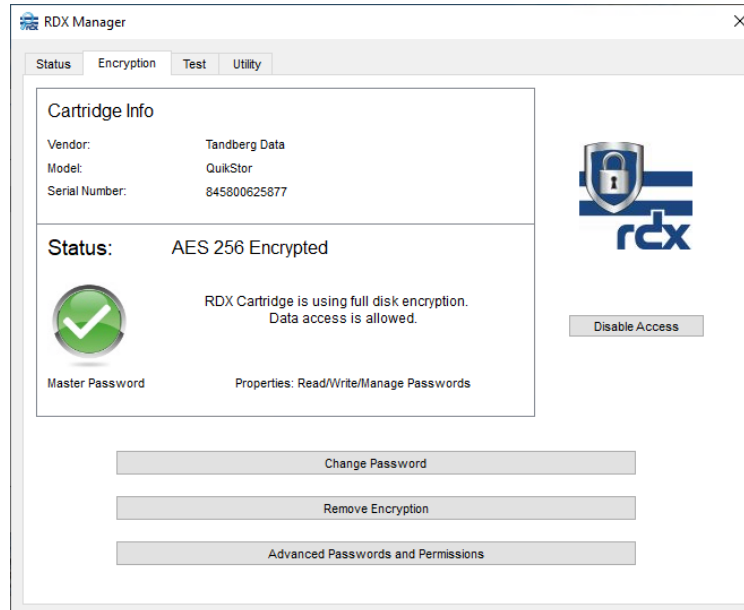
RDX Manager

Status Encryption Test Utility

Cartridge Info

Vendor: Tandberg Data
Model: QuikStor
Serial Number: 845800625877

Status: AES 256 Encrypted

RDX Cartridge is using full disk encryption.
Data access is allowed.

Master Password

Properties: Read/Write/Manage Passwords

rdx

Disable Access

Change Password

Remove Encryption

Advanced Passwords and Permissions